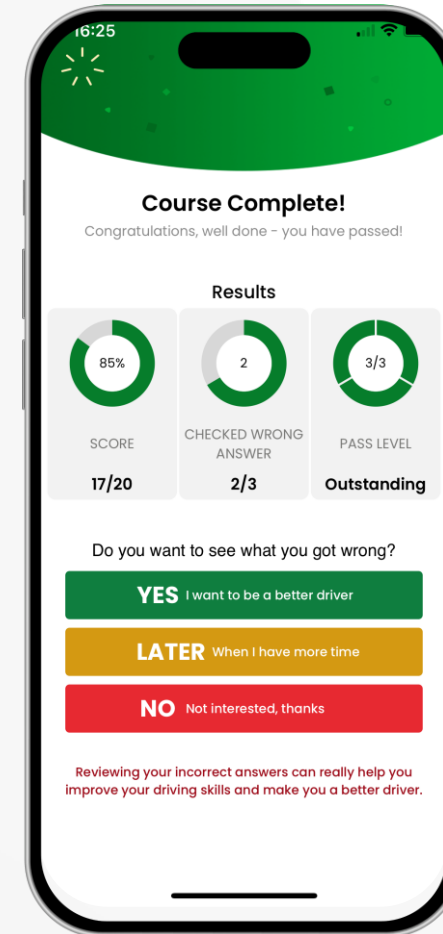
16:25

Course Complete!

Congratulations, well done - you have passed!

Results

| 85% | 2 | 3/3 |
|---|---|---|
| SCORE | CHECKED WRONG ANSWER | PASS LEVEL |
| 17/20 | 2/3 | Outstanding |

Do you want to see what you got wrong?

YES I want to be a better driver

LATER When I have more time

NO Not interested, thanks

Reviewing your incorrect answers can really help you improve your driving skills and make you a better driver.